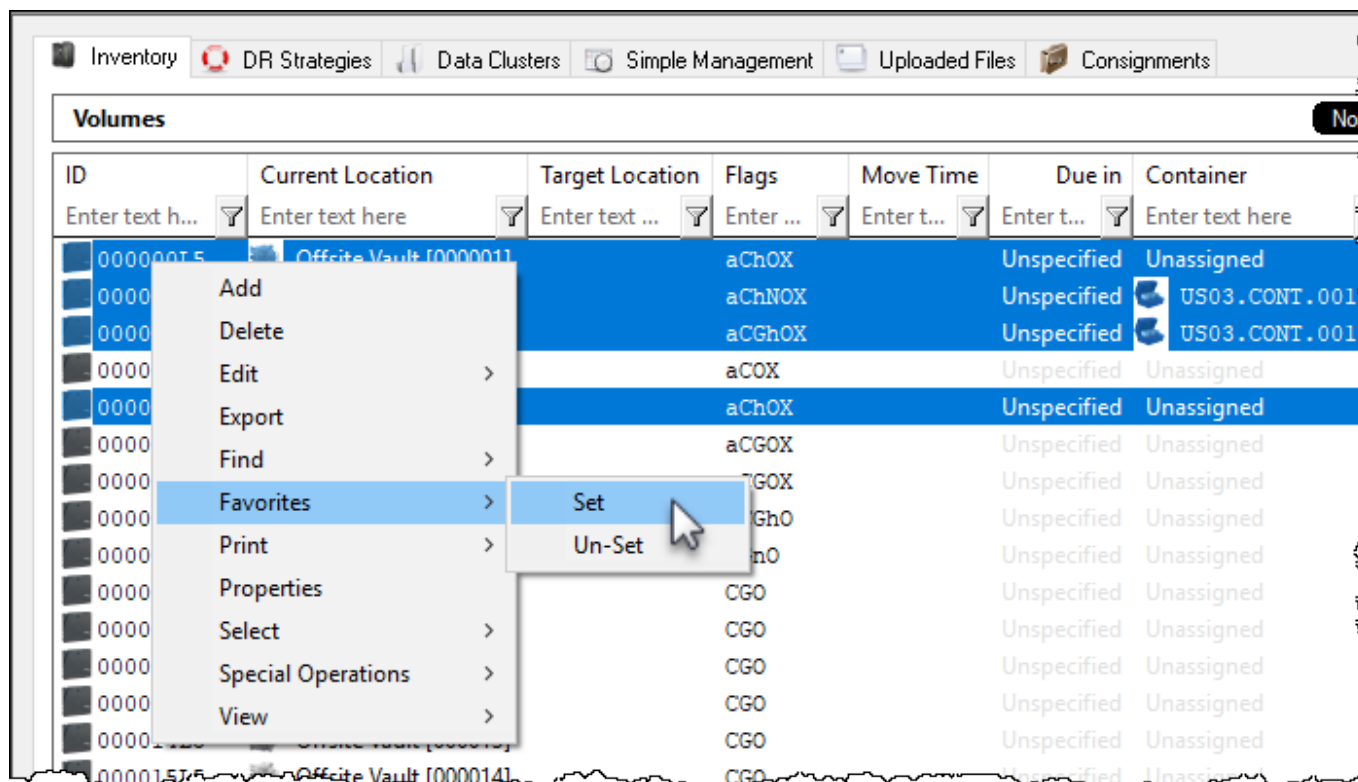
Inventory | DR Strategies | Data Clusters | Simple Management | Uploaded Files | Consignments

Volumes

No

| ID | Current Location | Target Location | Flags | Move Time | Due in | Container |
|---|---|---|---|---|---|---|
| Enter text h... | Enter text here | Enter text ... | Enter ... | Enter t... | Enter t... | Enter text here |
| 000000L5 | Offsite Vault [000001] | | aChOX | | Unspecified | Unassigned |
| 0000 | | | aChNOX | | Unspecified | US03.CONT.001 |
| 0000 | | | aCGhOX | | Unspecified | US03.CONT.001 |
| 0000 | | | aCOX | | Unspecified | Unassigned |
| 0000 | | | aChOX | | Unspecified | Unassigned |
| 0000 | | | aCGOX | | Unspecified | Unassigned |
| 0000 | | | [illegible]GOX | | Unspecified | Unassigned |
| 0000 | | | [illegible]GhO | | Unspecified | Unassigned |
| 0000 | | | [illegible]nO | | Unspecified | Unassigned |
| 0000 | | | CGO | | Unspecified | Unassigned |
| 0000 | | | CGO | | Unspecified | Unassigned |
| 0000 | | | CGO | | Unspecified | Unassigned |
| 0000 | | | CGO | | Unspecified | Unassigned |
| 0000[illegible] | Offsite Vault [000013] | | CGO | | Unspecified | Unassigned |
| 0000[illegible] | Offsite Vault [000014] | | CGO | | Unspecified | Unassigned |

Add
Delete
Edit >
Export
Find >
Favorites >
Print >
Properties
Select >
Special Operations >
View >

Set
Un-Set